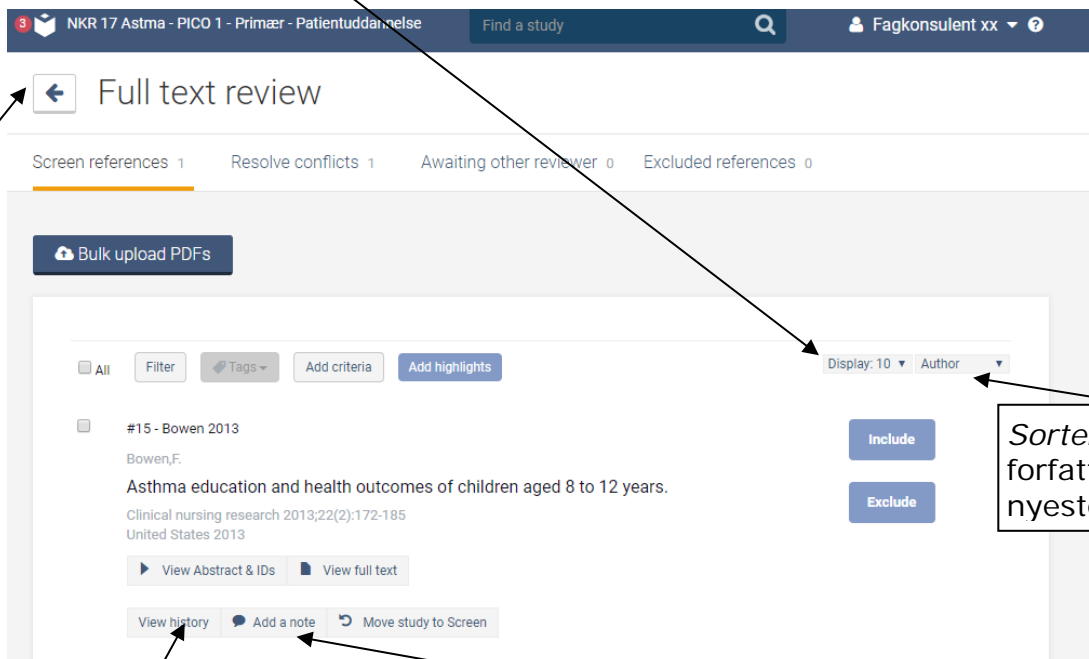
3 NKR 17 Astma - PICO 1 - Primær - Patientuddannelse

Find a study

Fagkonsulent xx

Full text review

Screen references 1   Resolve conflicts 1   Awaiting other reviewer 0   Excluded references 0

Bulk upload PDFs

All   Filter   Tags   Add criteria   Add highlights   Display: 10   Author

#15 - Bowen 2013

Bowen,F.

Asthma education and health outcomes of children aged 8 to 12 years.

Clinical nursing research 2013;22(2):172-185

United States 2013

View Abstract & IDs   View full text

View history   Add a note   Move study to Screen

Include

Exclude

Sorte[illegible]
forfat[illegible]
nyest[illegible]